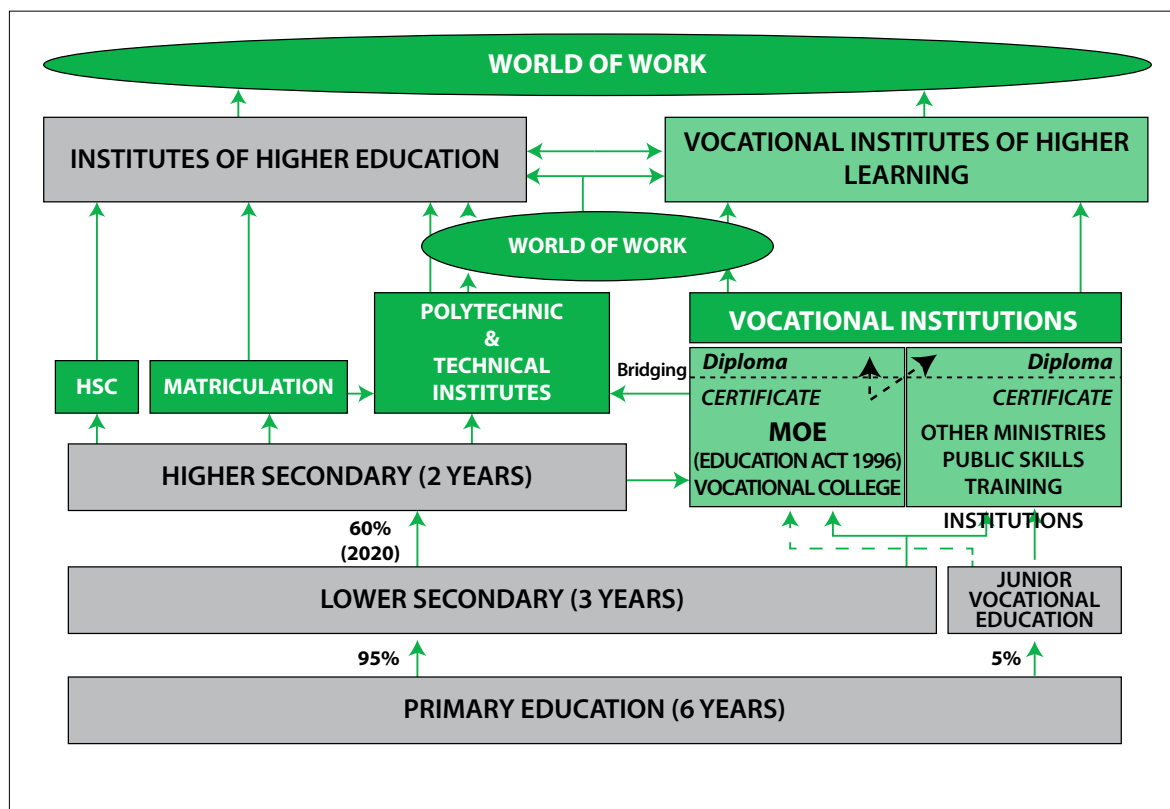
WORLD OF WORK

INSTITUTES OF HIGHER EDUCATION

VOCATIONAL INSTITUTES OF HIGHER LEARNING

WORLD OF WORK

HSC

MATRICULATION

POLYTECHNIC & TECHNICAL INSTITUTES

VOCATIONAL INSTITUTIONS

Bridging

Diploma

CERTIFICATE

MOE (EDUCATION ACT 1996) VOCATIONAL COLLEGE

Diploma

CERTIFICATE

OTHER MINISTRIES PUBLIC SKILLS TRAINING INSTITUTIONS

HIGHER SECONDARY (2 YEARS)

60% (2020)

LOWER SECONDARY (3 YEARS)

JUNIOR VOCATIONAL EDUCATION

95%

5%

PRIMARY EDUCATION (6 YEARS)